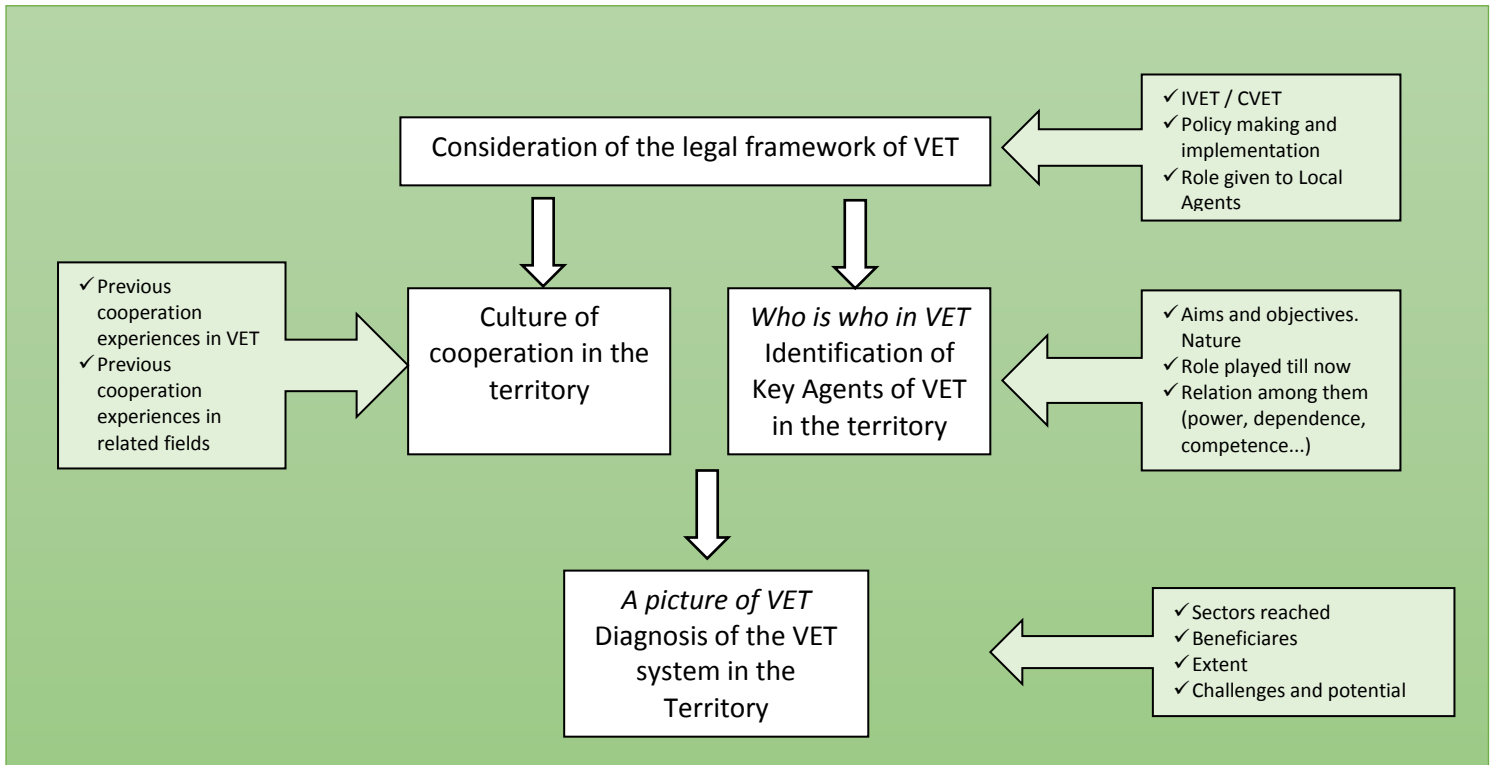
Consideration of the legal framework of VET

✓ IVET / CVET
✓ Policy making and implementation
✓ Role given to Local Agents

✓ Previous cooperation experiences in VET
✓ Previous cooperation experiences in related fields

Culture of cooperation in the territory

*Who is who in VET*
Identification of Key Agents of VET in the territory

✓ Aims and objectives. Nature
✓ Role played till now
✓ Relation among them (power, dependence, competence...)

*A picture of VET*
Diagnosis of the VET system in the Territory

✓ Sectors reached
✓ Beneficiares
✓ Extent
✓ Challenges and potential